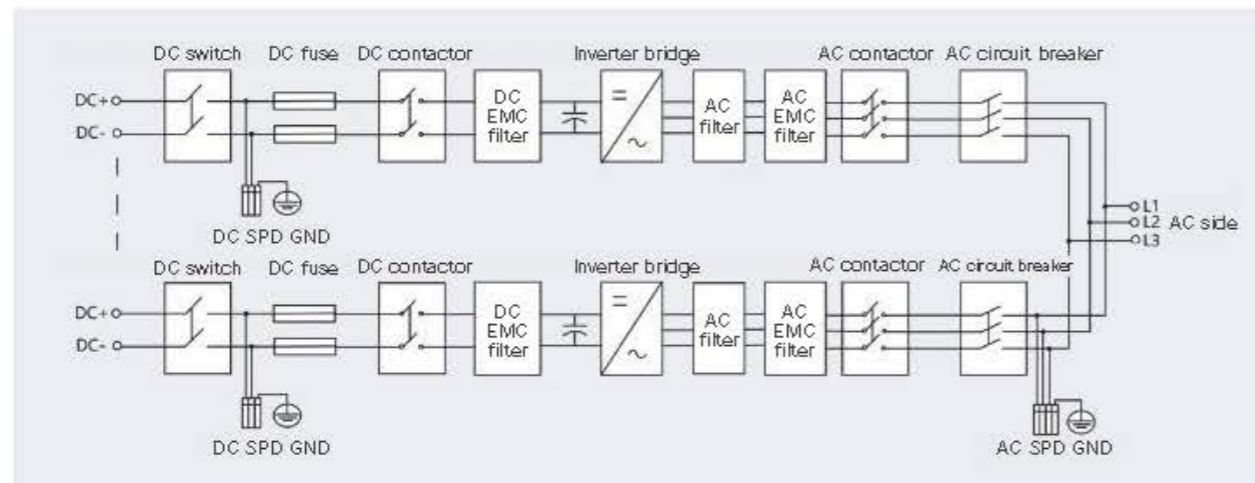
DC switch DC fuse DC contactor Inverter bridge AC contactor AC circuit breaker

DC+

DC-

DC EMC filter

=

~

AC filter

AC EMC filter

DC SPD GND

L1

L2 AC side

L3

DC switch DC fuse DC contactor Inverter bridge AC contactor AC circuit breaker

DC+

DC-

DC EMC filter

=

~

AC filter

AC EMC filter

DC SPD GND

AC SPD GND